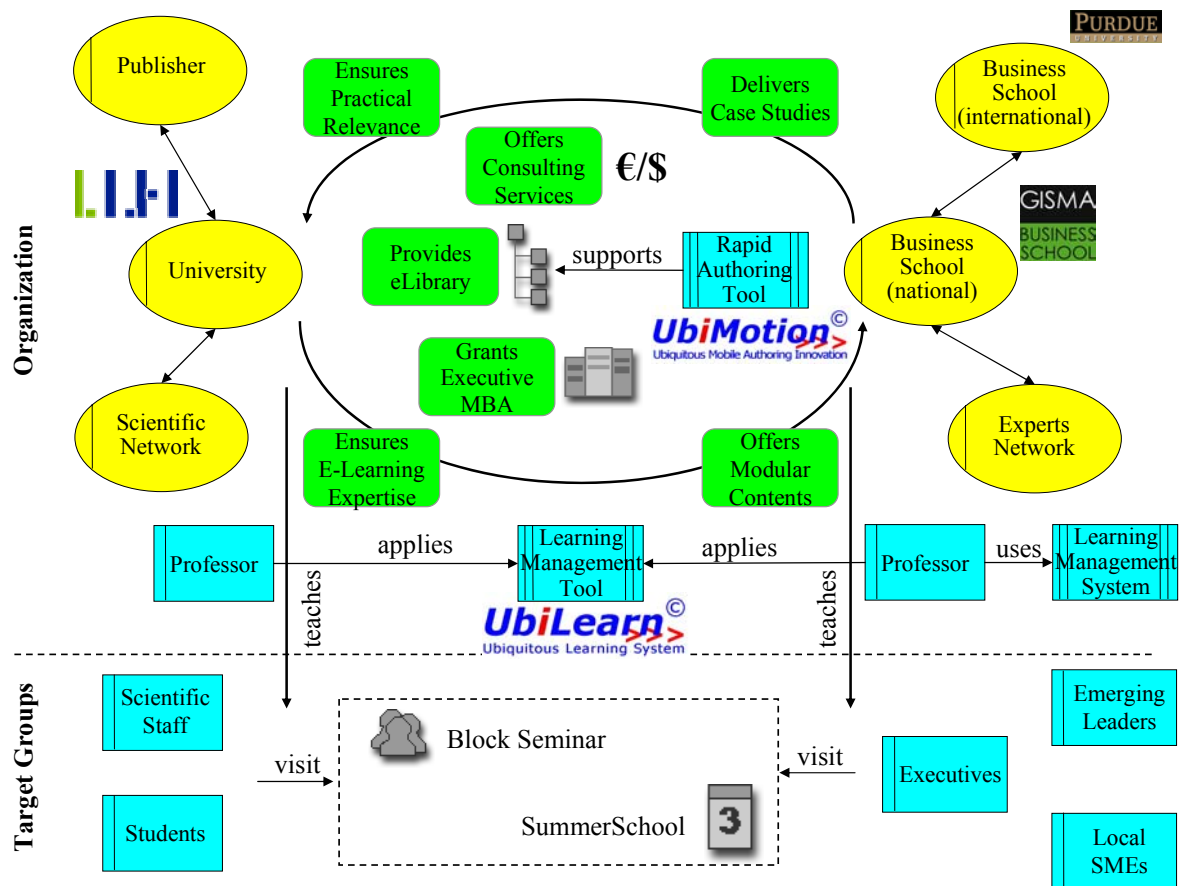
PURDUE UNIVERSITY

Organization

Publisher

LIH

University

Scientific Network

Ensures Practical Relevance

Delivers Case Studies

Offers Consulting Services

€/$

Provides eLibrary

supports

Rapid Authoring Tool

UbiMotion©
Ubiquitous Mobile Authoring Innovation

Grants Executive MBA

Ensures E-Learning Expertise

Offers Modular Contents

Business School (international)

GISMA BUSINESS SCHOOL

Business School (national)

Experts Network

Professor

applies

Learning Management Tool

applies

Professor

uses

Learning Management System

teaches

teaches

UbiLearn©
Ubiquitous Learning System

Target Groups

Scientific Staff

Students

visit

Block Seminar

SummerSchool

3

visit

Executives

Emerging Leaders

Local SMEs